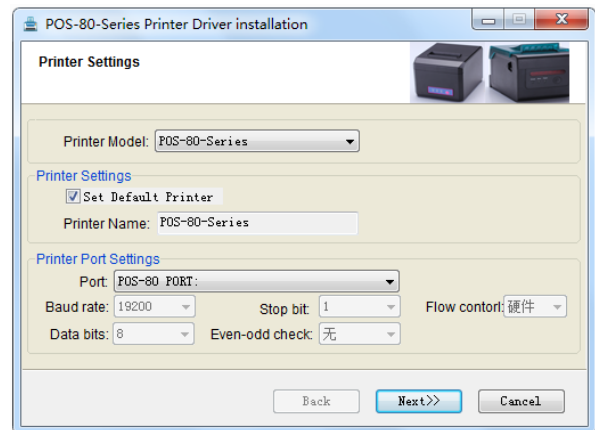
POS-80-Series Printer Driver installation

Printer Settings

Printer Model: POS-80-Series

Printer Settings

Set Default Printer

Printer Name: POS-80-Series

Printer Port Settings

Port: POS-80 PORT:

Baud rate: 19200

Stop bit: 1

Flow contorl: 硬件

Data bits: 8

Even-odd check: 无

Back

Next>>

Cancel